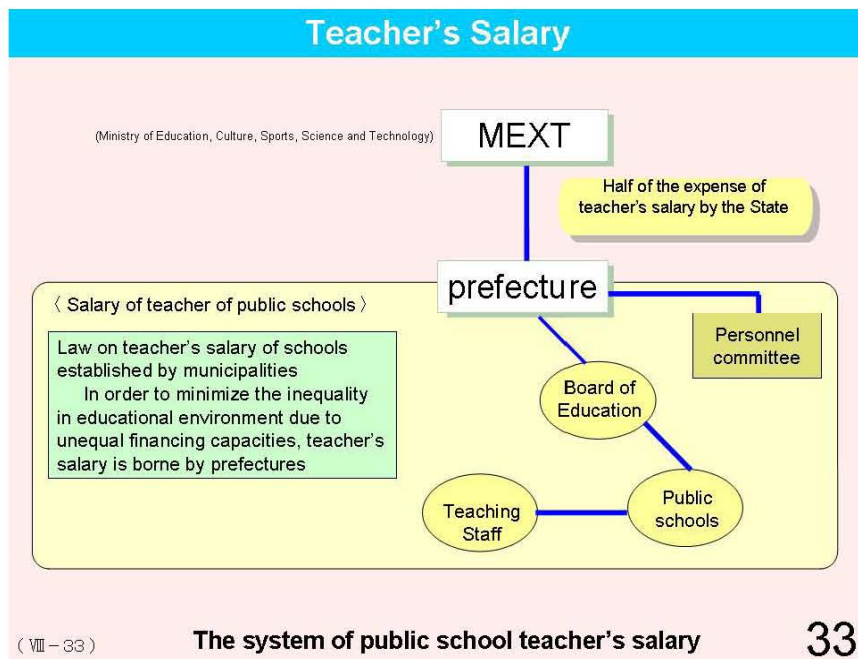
Teacher's Salary

(Ministry of Education, Culture, Sports, Science and Technology)

MEXT

Half of the expense of teacher's salary by the State

prefecture

〈 Salary of teacher of public schools 〉

Law on teacher's salary of schools established by municipalities

In order to minimize the inequality in educational environment due to unequal financing capacities, teacher's salary is borne by prefectures

Personnel committee

Board of Education

Public schools

Teaching Staff

( Ⅷ－33 )

The system of public school teacher's salary

33